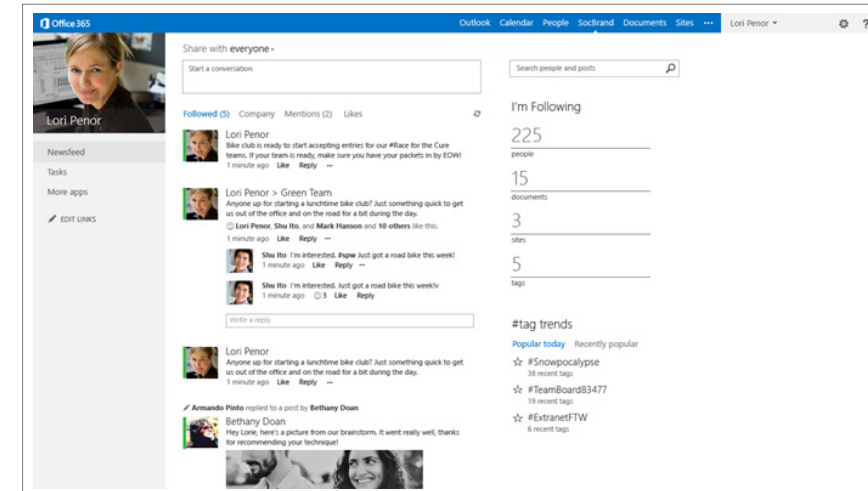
Office 365 Outlook Calendar People SocBrand Documents Sites ··· Lori Penor ▾

Lori Penor

Newsfeed
Tasks
More apps
EDIT LINKS

Share with everyone ▾

Start a conversation

Followed (5) Company Mentions (2) Likes

Lori Penor
Bike club is ready to start accepting entries for our #Race for the Cure teams. If your team is ready, make sure you have your packets in by EOW!
1 minute ago Like Reply ···

Lori Penor > Green Team
Anyone up for starting a lunchtime bike club? Something quick to get us out of the office and on the road for a bit during the day.
Lori Penor, Shu Ito, and Mark Hanson and 10 others like this.
1 minute ago Like Reply ···

Shu Ito I'm interested. #spw Just got a road bike this week!
1 minute ago Like Reply ···

Shu Ito I'm interested. Just got a road bike this week!v
1 minute ago 3 Like Reply

Write a reply

Lori Penor
Anyone up for starting a lunchtime bike club? Something quick to get us out of the office and on the road for a bit during the day.
1 minute ago Like Reply ···

Armando Pinto replied to a post by Bethany Doan
Bethany Doan
Hey Lorie, here's a picture from our brainstorm. It went really well, thanks for recommending your technique!

Search people and posts

I'm Following
225
people
15
documents
3
sites
5
tags

#tag trends
Popular today Recently popular
#Snowpocalypse
38 recent tags
#TeamBoard83477
19 recent tags
#ExtranetFTW
6 recent tags